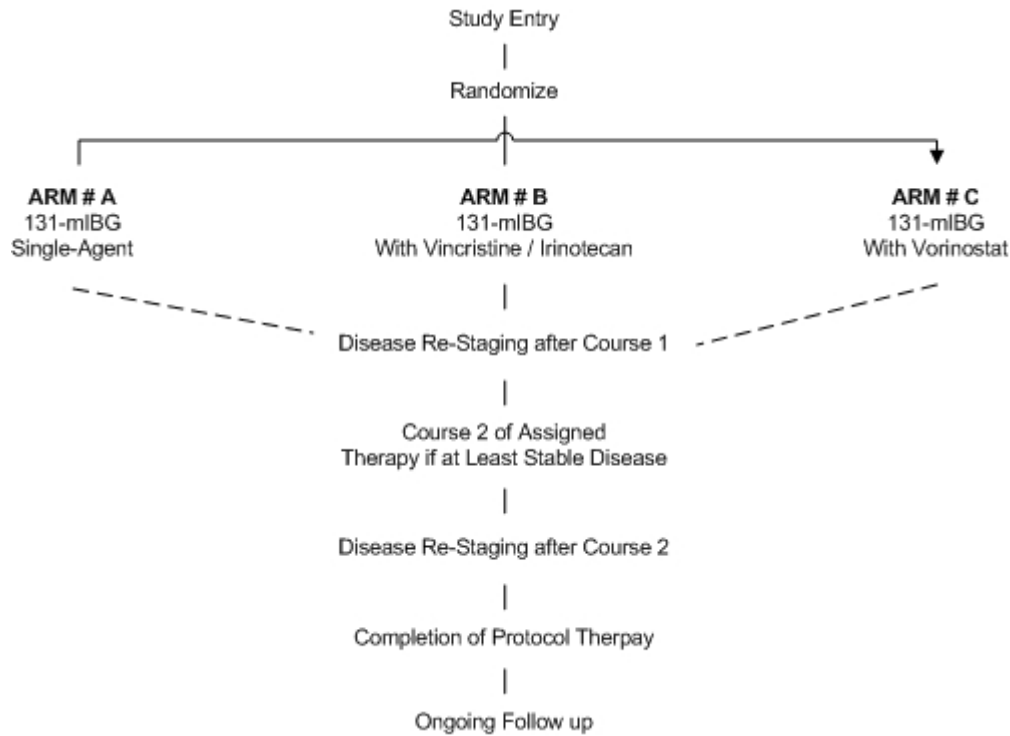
Study Entry

Randomize

**ARM # A**
131-mIBG
Single-Agent

**ARM # B**
131-mIBG
With Vincristine / Irinotecan

**ARM # C**
131-mIBG
With Vorinostat

Disease Re-Staging after Course 1

Course 2 of Assigned Therapy if at Least Stable Disease

Disease Re-Staging after Course 2

Completion of Protocol Therpay

Ongoing Follow up